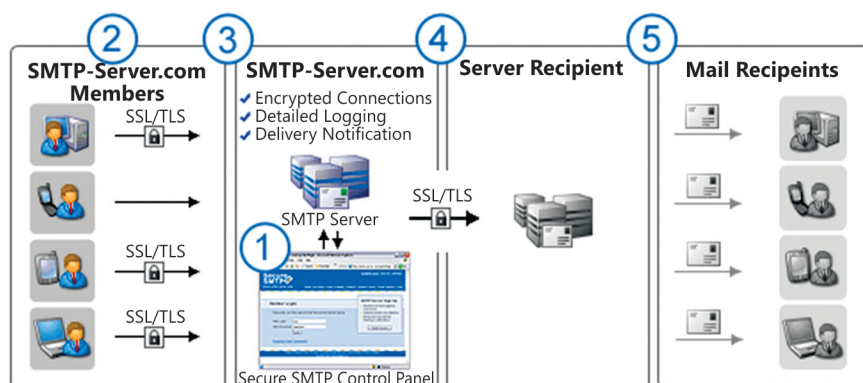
2

SMTP-Server.com Members

SSL/TLS

SSL/TLS

SSL/TLS

3

SMTP-Server.com

✔ Encrypted Connections
✔ Detailed Logging
✔ Delivery Notification

SMTP Server

1

Secure SMTP Control Panel

4

Server Recipient

SSL/TLS

5

Mail Recipeints